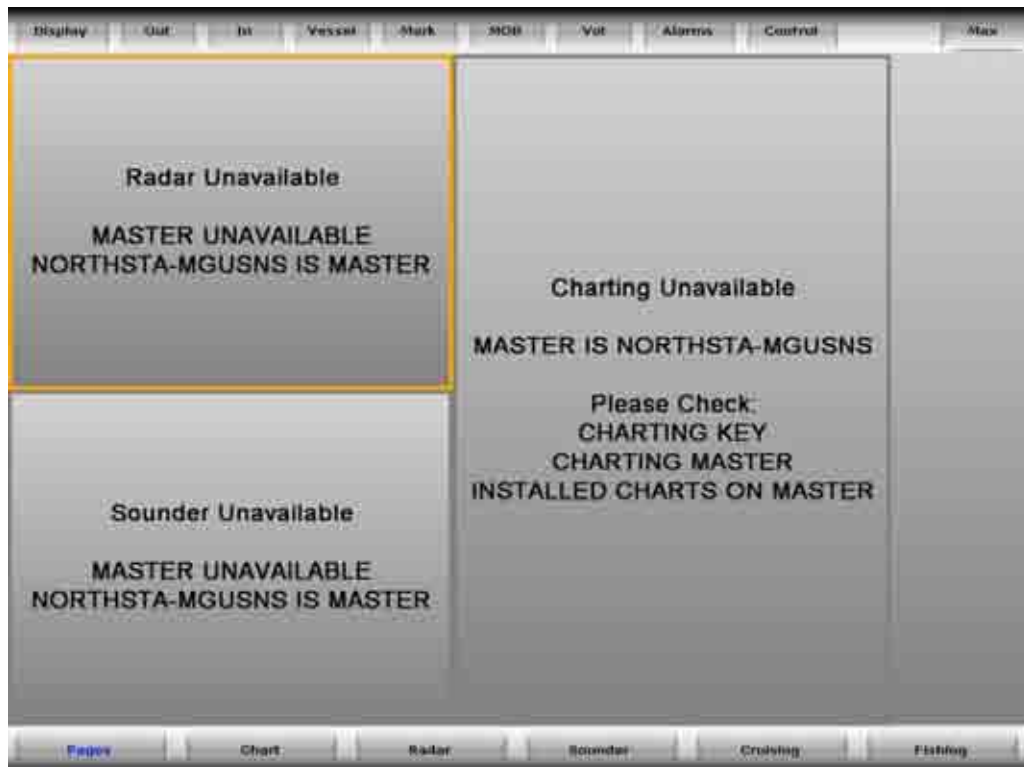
Display | Out | In | Vessel | Mark | MOB | Vol | Alarms | Control | Max

Radar Unavailable

MASTER UNAVAILABLE
NORTHSTA-MGUSNS IS MASTER

Charting Unavailable

MASTER IS NORTHSTA-MGUSNS

Please Check:
CHARTING KEY
CHARTING MASTER
INSTALLED CHARTS ON MASTER

Sounder Unavailable

MASTER UNAVAILABLE
NORTHSTA-MGUSNS IS MASTER

Pages | Chart | Radar | Sounder | Cruising | Fishing